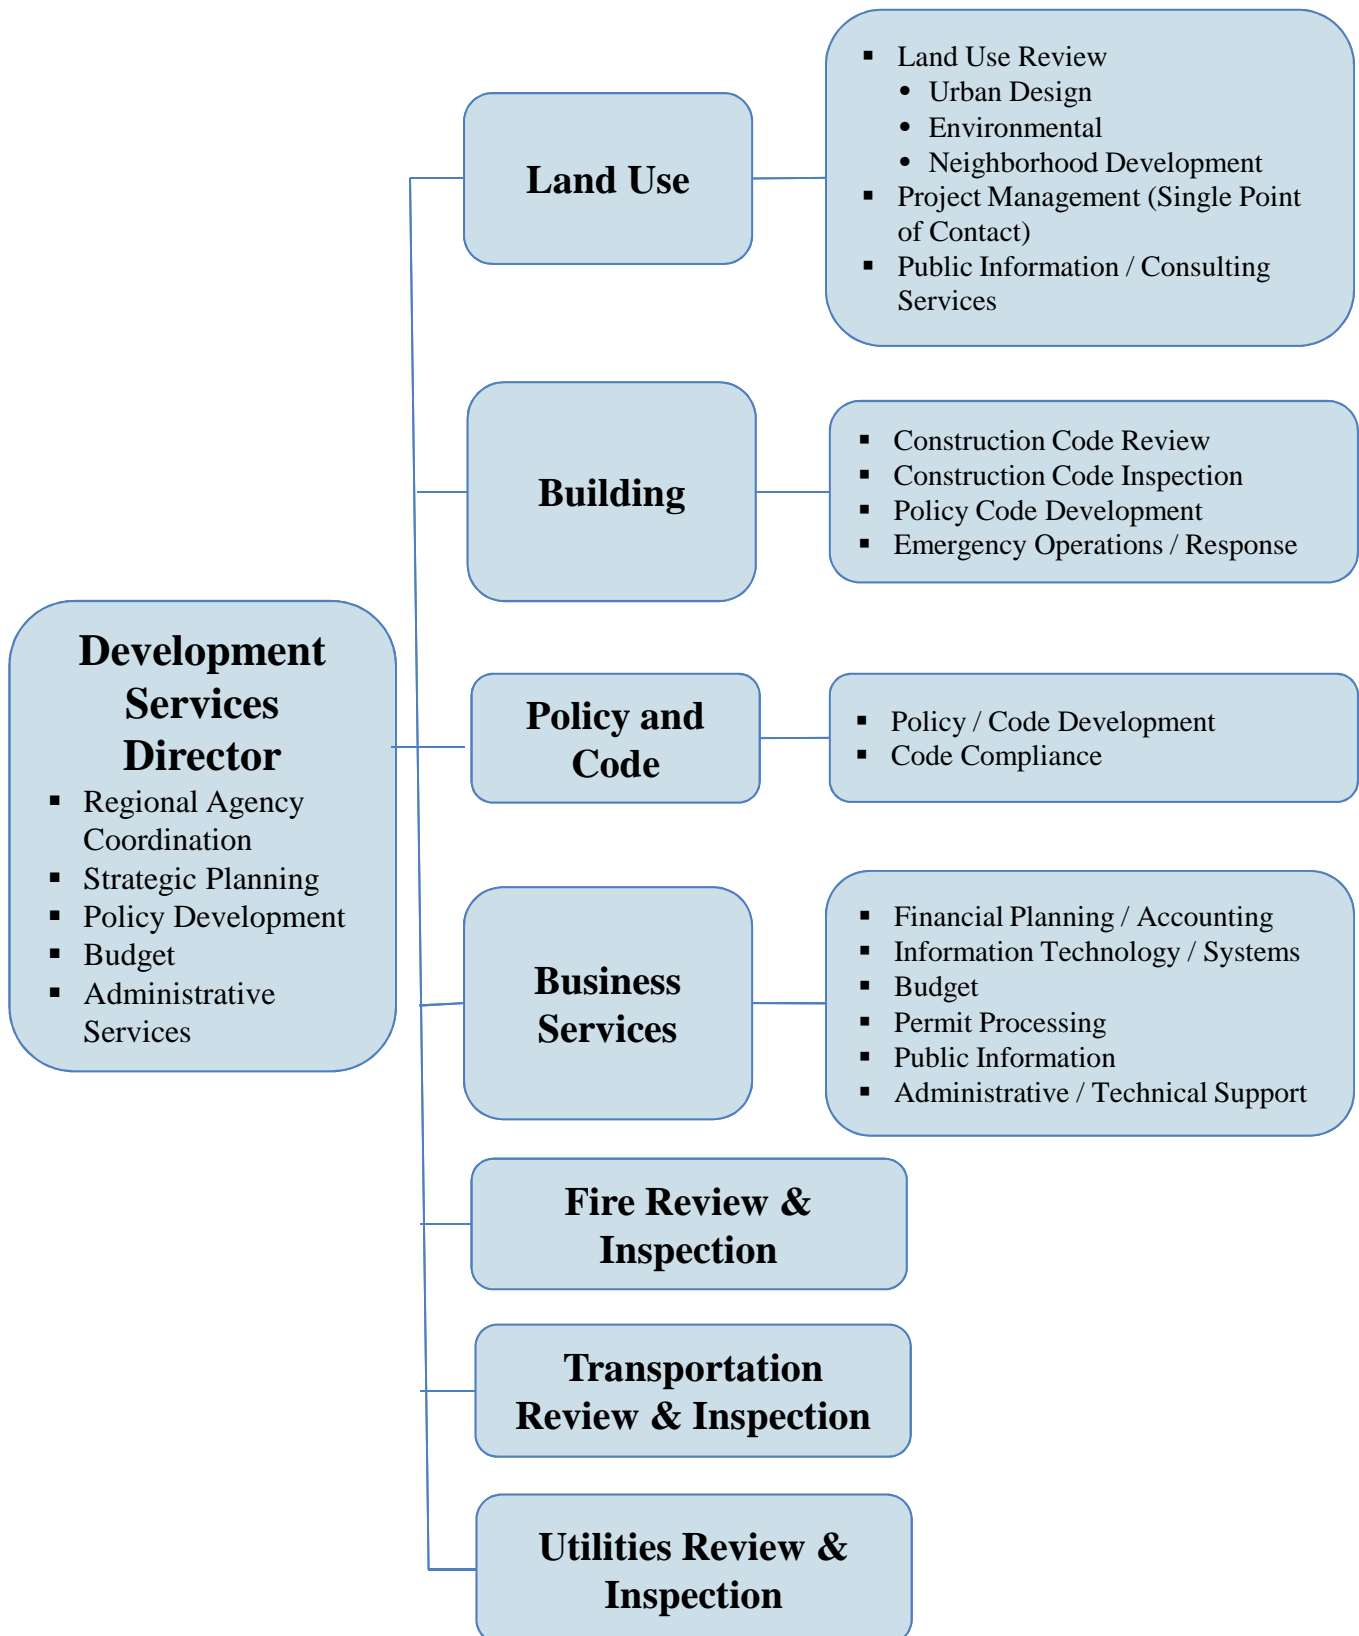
Development Services Director
- Regional Agency Coordination
- Strategic Planning
- Policy Development
- Budget
- Administrative Services

Land Use

- Land Use Review
  - Urban Design
  - Environmental
  - Neighborhood Development
- Project Management (Single Point of Contact)
- Public Information / Consulting Services

Building

- Construction Code Review
- Construction Code Inspection
- Policy Code Development
- Emergency Operations / Response

Policy and Code

- Policy / Code Development
- Code Compliance

Business Services

- Financial Planning / Accounting
- Information Technology / Systems
- Budget
- Permit Processing
- Public Information
- Administrative / Technical Support

Fire Review & Inspection

Transportation Review & Inspection

Utilities Review & Inspection